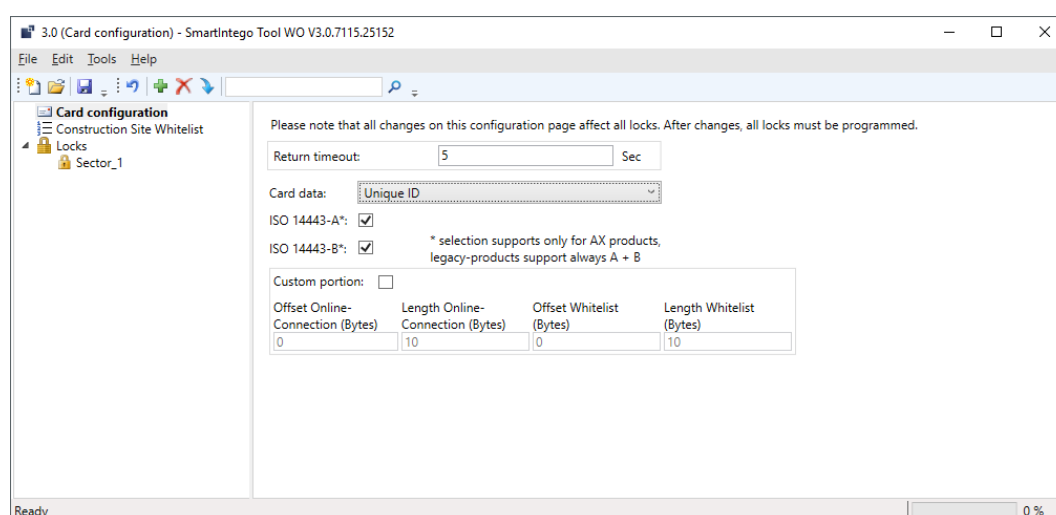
3.0 (Card configuration) - SmartIntego Tool WO V3.0.7115.25152

File Edit Tools Help

Card configuration
Construction Site Whitelist
Locks
Sector_1

Please note that all changes on this configuration page affect all locks. After changes, all locks must be programmed.

Return timeout: 5 Sec

Card data: Unique ID

ISO 14443-A*:

ISO 14443-B*:

* selection supports only for AX products, legacy-products support always A + B

Custom portion:

| Offset Online-Connection (Bytes) | Length Online-Connection (Bytes) | Offset Whitelist (Bytes) | Length Whitelist (Bytes) |
|---|---|---|---|
| 0 | 10 | 0 | 10 |

Ready

0 %